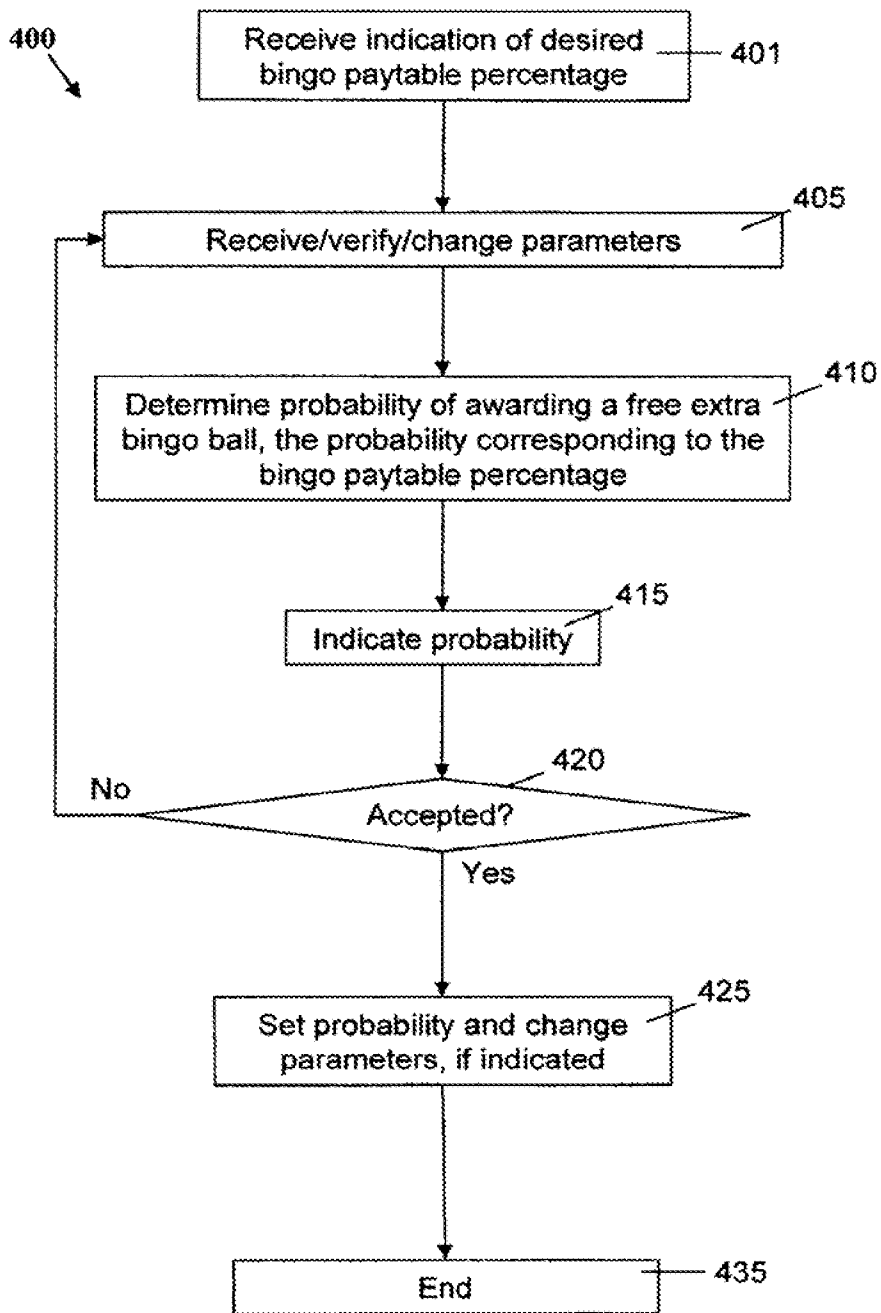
400

Receive indication of desired bingo paytable percentage

401

405

Receive/verify/change parameters

410

Determine probability of awarding a free extra bingo ball, the probability corresponding to the bingo paytable percentage

415

Indicate probability

420

No

Accepted?

Yes

425

Set probability and change parameters, if indicated

End

435